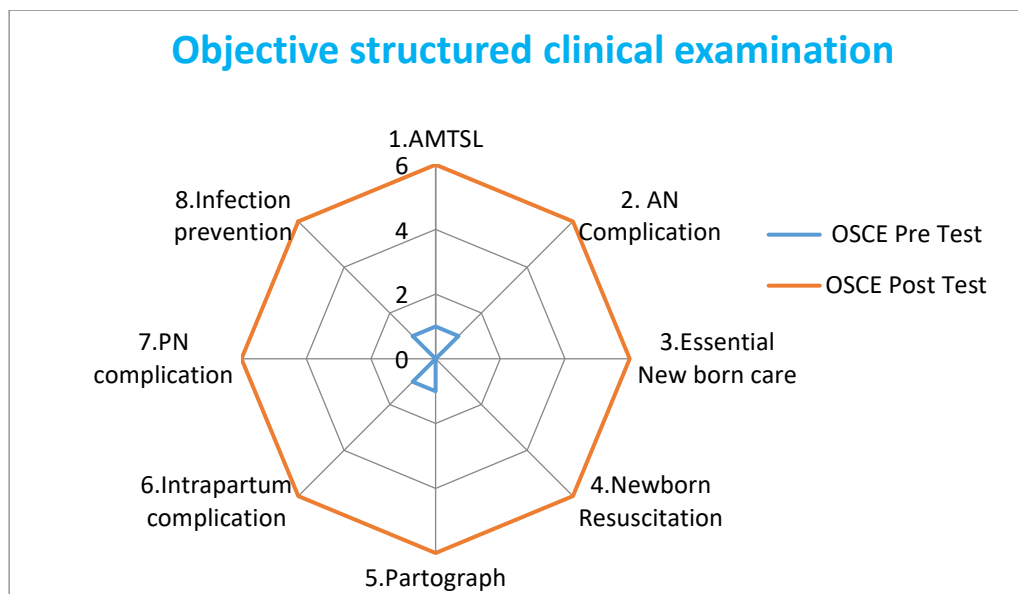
Objective structured clinical examination

1.AMTSL
6
4
2
0
2. AN Complication
3.Essential New born care
4.Newborn Resuscitation
5.Partograph
6.Intrapartum complication
7.PN complication
8.Infection prevention

OSCE Pre Test
OSCE Post Test